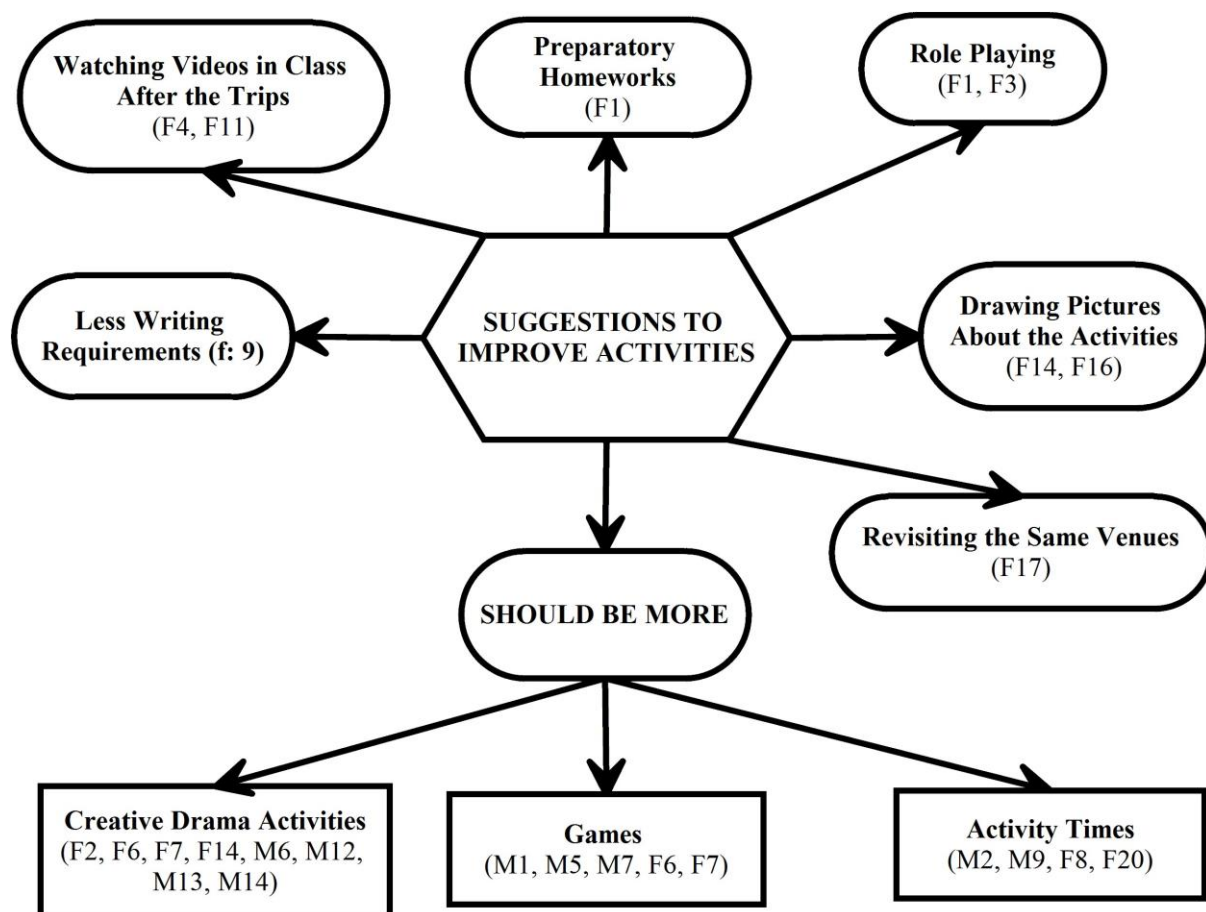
Watching Videos in Class After the Trips
(F4, F11)

Preparatory Homeworks
(F1)

Role Playing
(F1, F3)

Less Writing Requirements (f: 9)

SUGGESTIONS TO IMPROVE ACTIVITIES

Drawing Pictures About the Activities
(F14, F16)

Revisiting the Same Venues
(F17)

SHOULD BE MORE

Creative Drama Activities
(F2, F6, F7, F14, M6, M12, M13, M14)

Games
(M1, M5, M7, F6, F7)

Activity Times
(M2, M9, F8, F20)